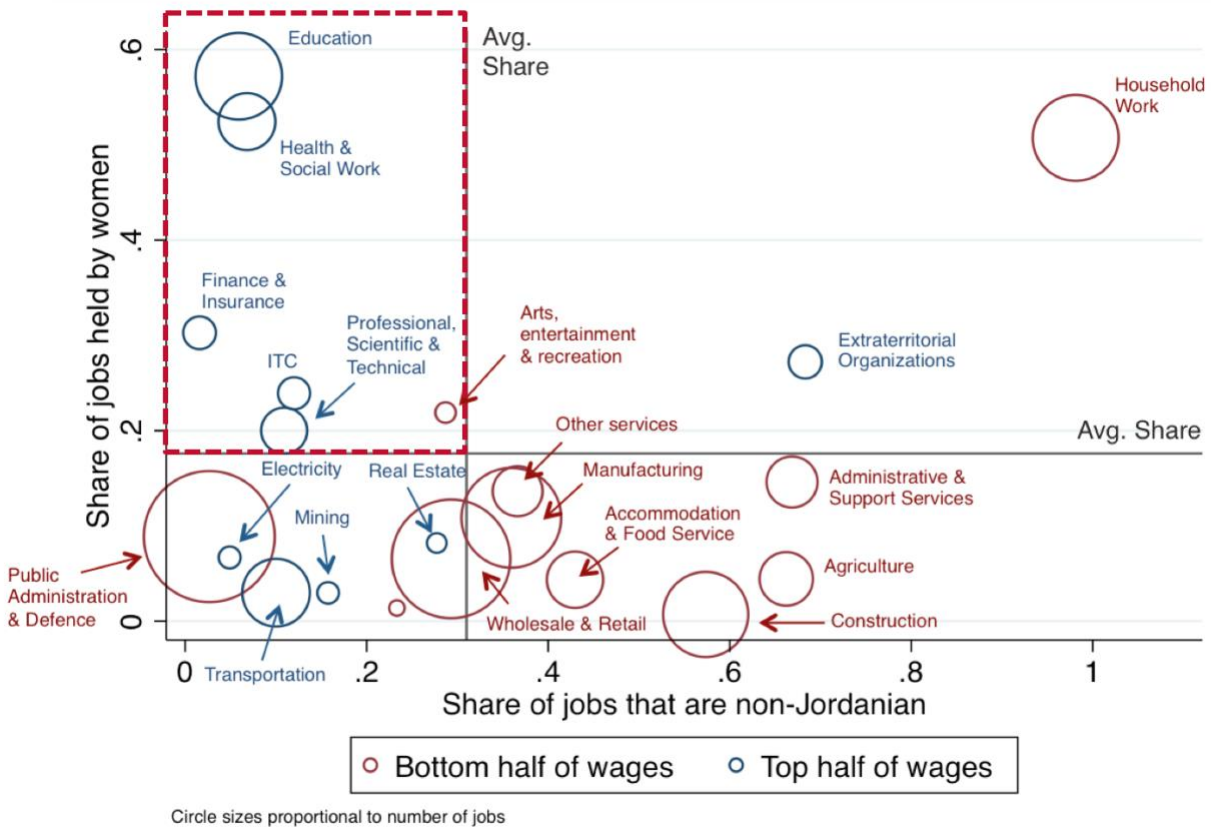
Share of jobs held by women

.6
.4
.2
0

Education
Health & Social Work
Finance & Insurance
ITC
Professional, Scientific & Technical
Avg. Share
Arts, entertainment & recreation
Household Work
Extraterritorial Organizations
Avg. Share
Other services
Manufacturing
Administrative & Support Services
Electricity
Real Estate
Mining
Accommodation & Food Service
Agriculture
Public Administration & Defence
Wholesale & Retail
Construction
Transportation

0
.2
.4
.6
.8
1

Share of jobs that are non-Jordanian

Bottom half of wages
Top half of wages

Circle sizes proportional to number of jobs